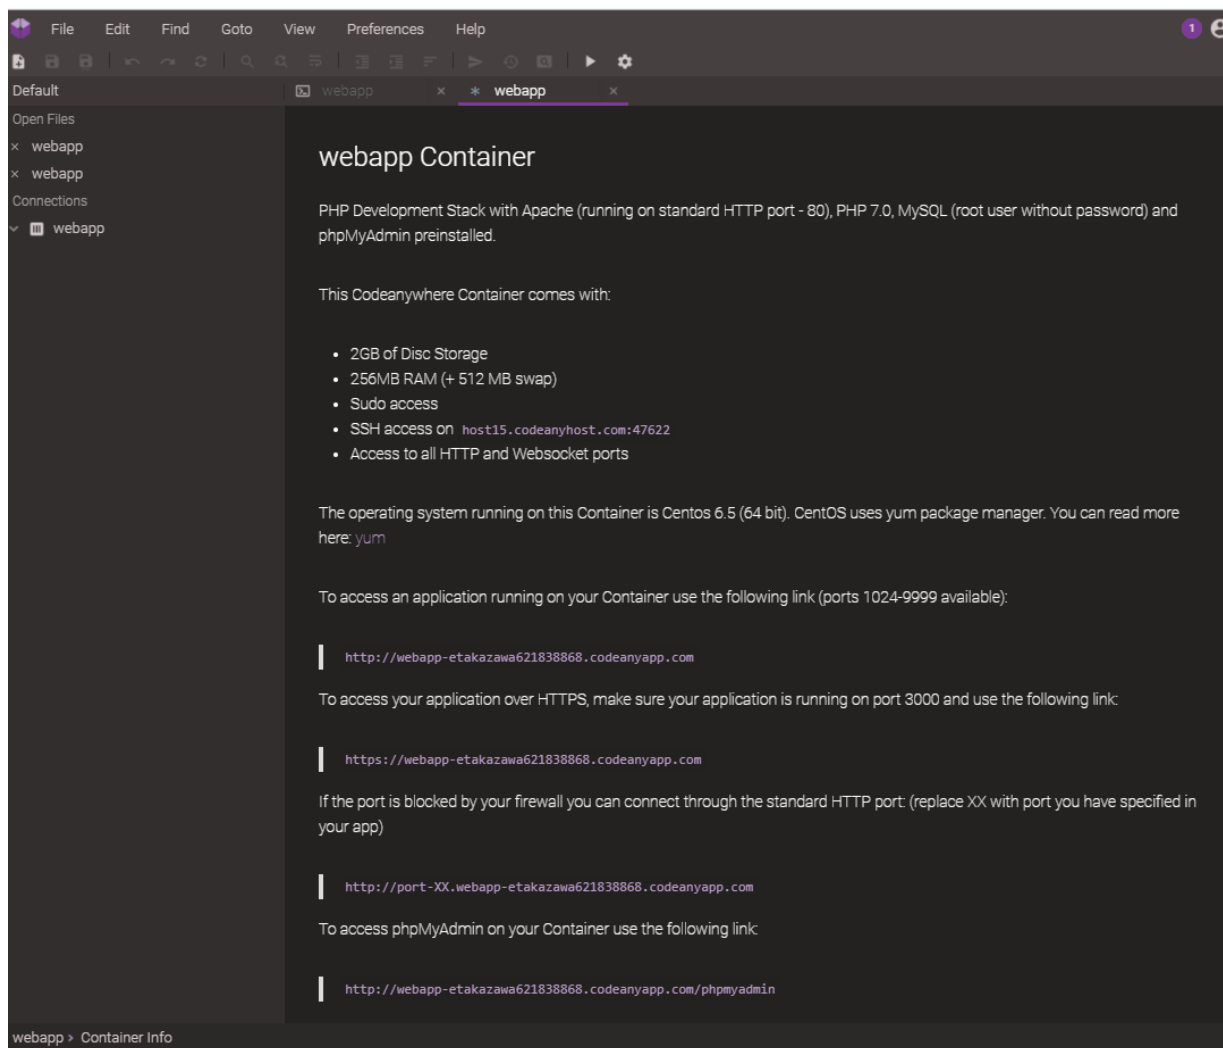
File Edit Find Goto View Preferences Help

1

Default

webapp ×

* webapp ×

Open Files

× webapp

× webapp

Connections

webapp

webapp Container

PHP Development Stack with Apache (running on standard HTTP port - 80), PHP 7.0, MySQL (root user without password) and phpMyAdmin preinstalled.

This Codeanywhere Container comes with:

- 2GB of Disc Storage
- 256MB RAM (+ 512 MB swap)
- Sudo access
- SSH access on host15.codeanyhost.com:47622
- Access to all HTTP and Websocket ports

The operating system running on this Container is Centos 6.5 (64 bit). CentOS uses yum package manager. You can read more here: yum

To access an application running on your Container use the following link (ports 1024-9999 available):

http://webapp-etakazawa621838868.codeanyapp.com

To access your application over HTTPS, make sure your application is running on port 3000 and use the following link:

https://webapp-etakazawa621838868.codeanyapp.com

If the port is blocked by your firewall you can connect through the standard HTTP port: (replace XX with port you have specified in your app)

http://port-XX.webapp-etakazawa621838868.codeanyapp.com

To access phpMyAdmin on your Container use the following link:

http://webapp-etakazawa621838868.codeanyapp.com/phpmyadmin

webapp › Container Info